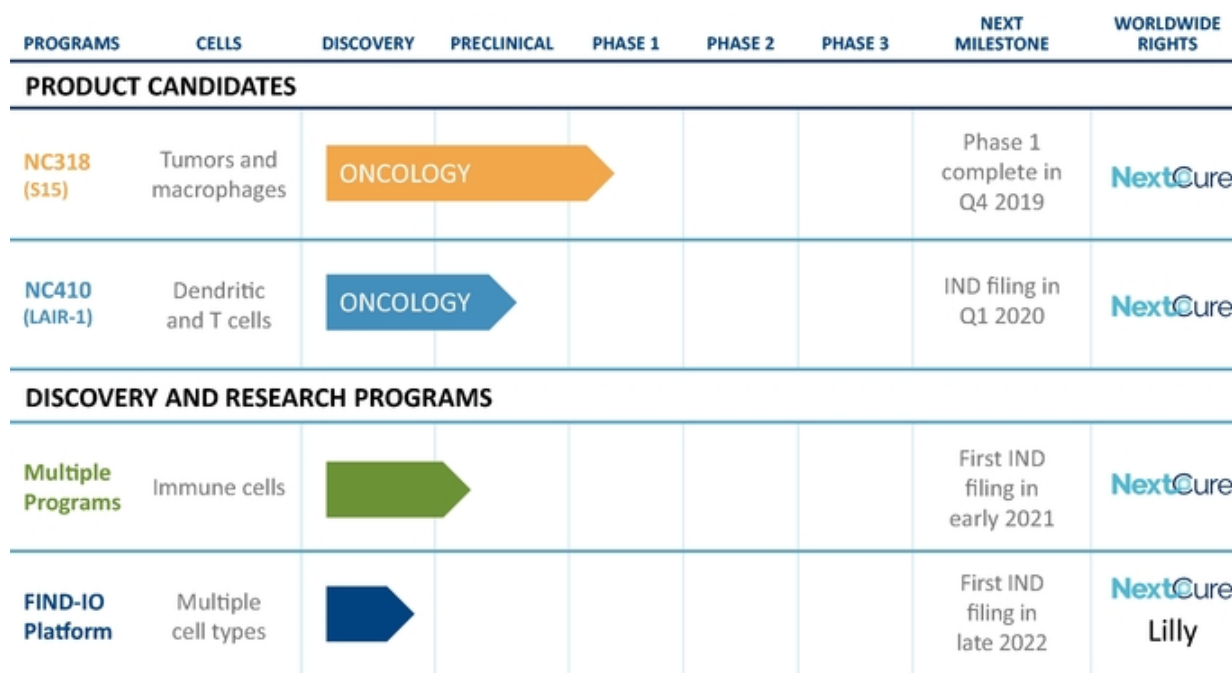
| PROGRAMS | CELLS | DISCOVERY | PRECLINICAL | PHASE 1 | PHASE 2 | PHASE 3 | NEXT MILESTONE | WORLDWIDE RIGHTS |
|---|---|---|---|---|---|---|---|---|
| PRODUCT CANDIDATES | | | | | | | | |
| NC318 (S15) | Tumors and macrophages | ONCOLOGY | | | | | Phase 1 complete in Q4 2019 | NextCure |
| NC410 (LAIR-1) | Dendritic and T cells | ONCOLOGY | | | | | IND filing in Q1 2020 | NextCure |
| DISCOVERY AND RESEARCH PROGRAMS | | | | | | | | |
| Multiple Programs | Immune cells | | | | | | First IND filing in early 2021 | NextCure |
| FIND-IO Platform | Multiple cell types | | | | | | First IND filing in late 2022 | NextCure Lilly |